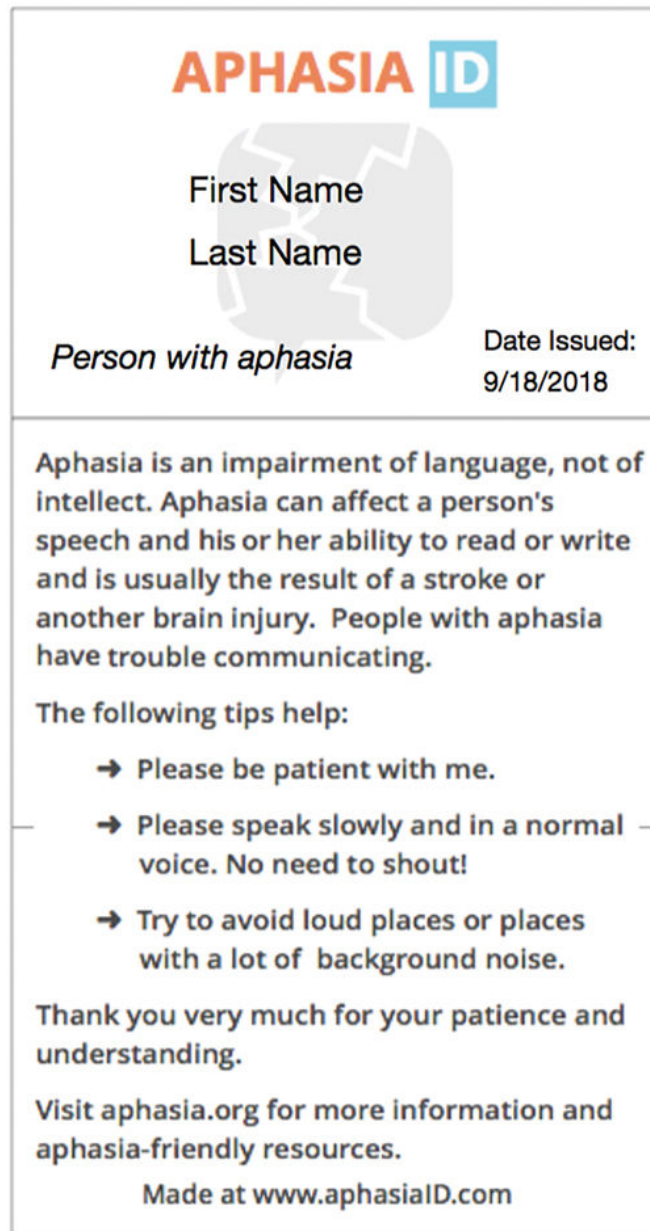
APHASIA ID

First Name
Last Name

Person with aphasia

Date Issued:
9/18/2018

Aphasia is an impairment of language, not of intellect. Aphasia can affect a person's speech and his or her ability to read or write and is usually the result of a stroke or another brain injury. People with aphasia have trouble communicating.

The following tips help:

→ Please be patient with me.

→ Please speak slowly and in a normal voice. No need to shout!

→ Try to avoid loud places or places with a lot of background noise.

Thank you very much for your patience and understanding.

Visit aphasia.org for more information and aphasia-friendly resources.

Made at www.aphasiaID.com